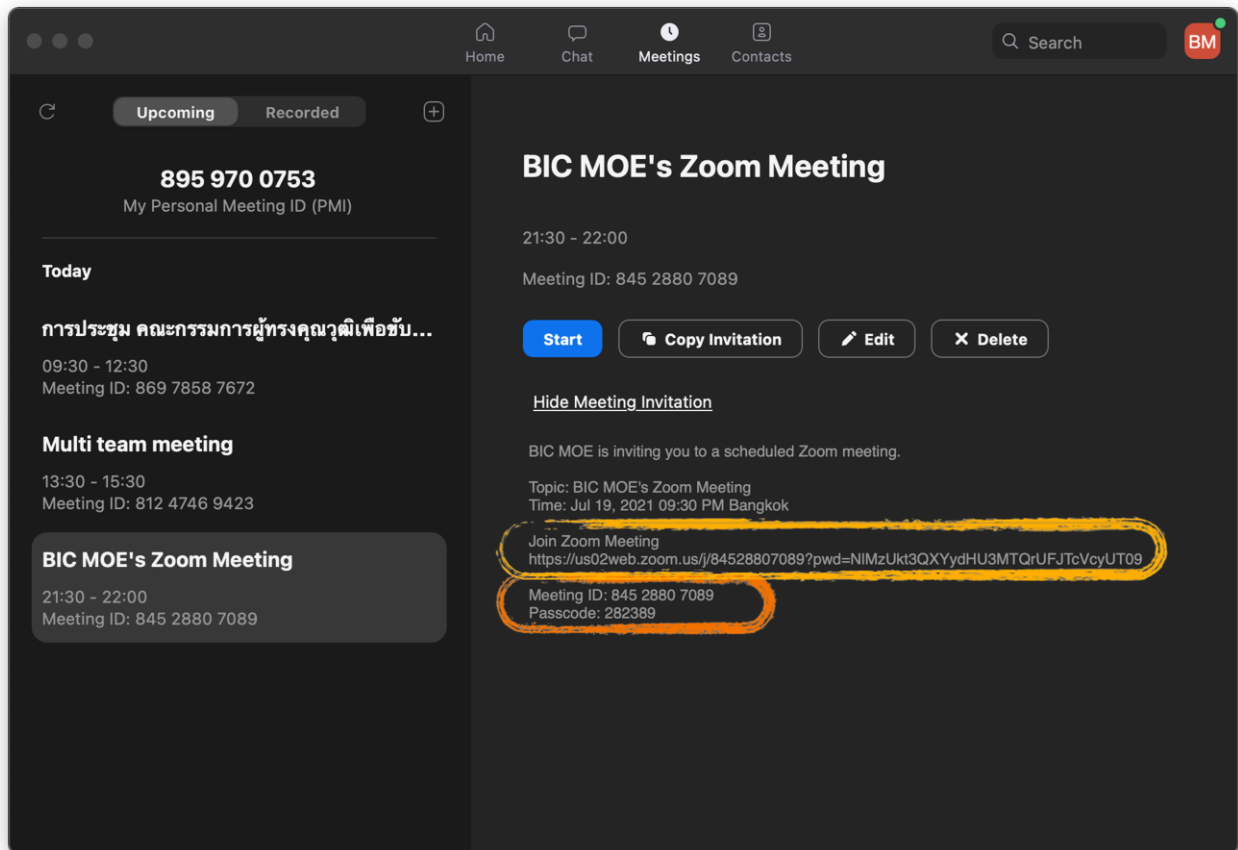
Home Chat Meetings Contacts

Search

BM

Upcoming Recorded

895 970 0753
My Personal Meeting ID (PMI)

Today

การประชุม คณะกรรมการผู้ทรงคุณวุฒิเพื่อขับ...
09:30 - 12:30
Meeting ID: 869 7858 7672

Multi team meeting
13:30 - 15:30
Meeting ID: 812 4746 9423

BIC MOE's Zoom Meeting
21:30 - 22:00
Meeting ID: 845 2880 7089

BIC MOE's Zoom Meeting

21:30 - 22:00

Meeting ID: 845 2880 7089

Start Copy Invitation Edit Delete

Hide Meeting Invitation

BIC MOE is inviting you to a scheduled Zoom meeting.

Topic: BIC MOE's Zoom Meeting
Time: Jul 19, 2021 09:30 PM Bangkok

Join Zoom Meeting
https://us02web.zoom.us/j/84528807089?pwd=NlMzUkt3QXYydHU3MTQrUFJTcVcyUT09

Meeting ID: 845 2880 7089
Passcode: 282389